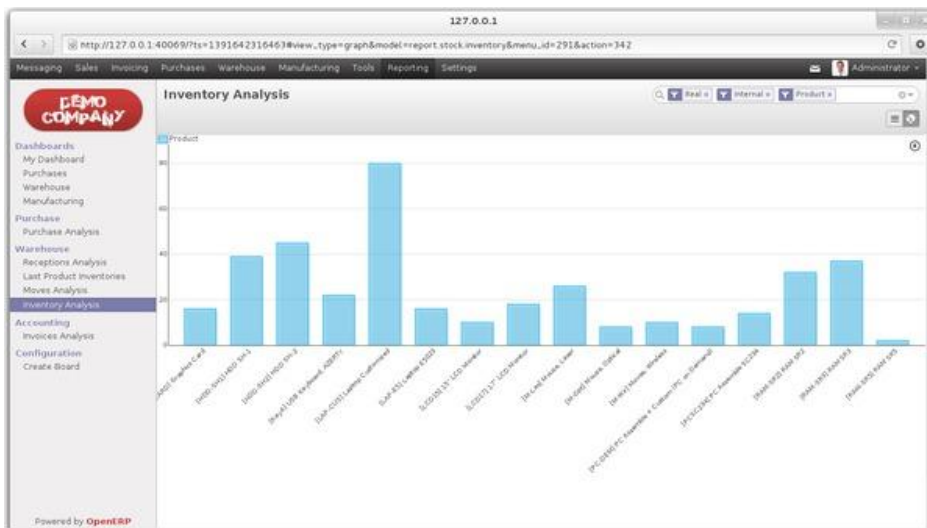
127.0.0.1

http://127.0.0.1:40069/?ts=1391642316463#view_type=graph&model=report.stock.inventory&menu_id=291&action=342

Messaging Sales Invoicing Purchases Warehouse Manufacturing Tools Reporting Settings

Administrator

DEMO COMPANY

Dashboards
My Dashboard
Purchases
Warehouse
Manufacturing
Purchase
Purchase Analysis
Warehouse
Receptions Analysis
Last Product Inventories
Moves Analysis
Inventory Analysis
Accounting
Invoices Analysis
Configuration
Create Board

Powered by OpenERP

Inventory Analysis

Real × Internal × Product ×

Product

80
60
40
20
0

[A8G] Graphics Card
[HDD-SH1] HDD SH-1
[HDD-SH2] HDD SH-2
[KeyA] USB Keyboard, AZERTY
[LAP-CUS] Laptop Customized
[LAP-E5] Laptop E5023
[LCD15] 15" LCD Monitor
[LCD17] 17" LCD Monitor
[M-Las] Mouse, Laser
[M-Opt] Mouse, Optical
[M-Wir] Mouse, Wireless
[PC-DEM] PC Assemble + Custom (PC on Demand)
[PCSC234] PC Assemble SC234
[RAM-SR2] RAM SR2
[RAM-SR3] RAM SR3
[RAM-SR5] RAM SR5